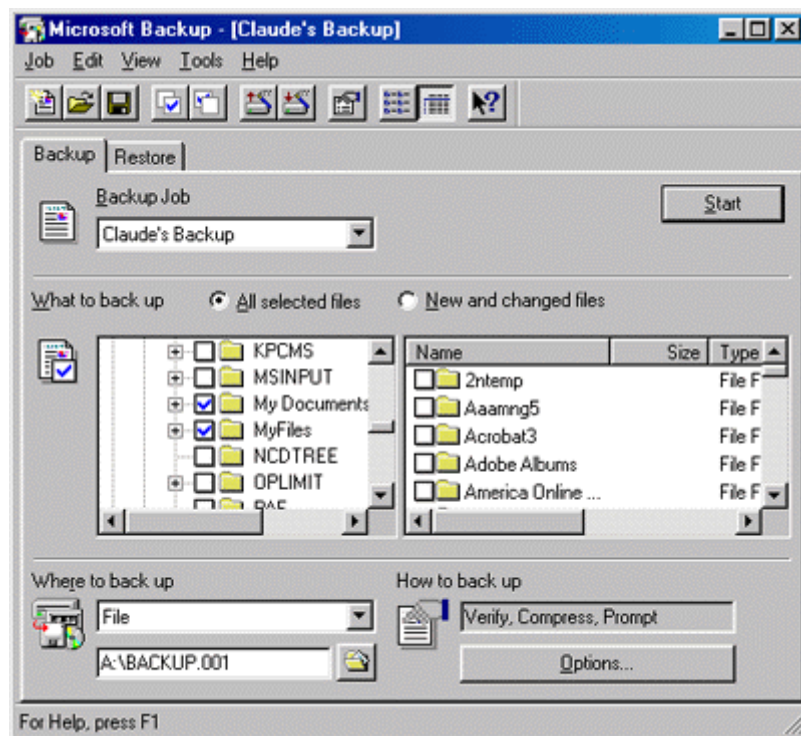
Microsoft Backup - [Claude's Backup]

Job Edit View Tools Help

Backup | Restore

Backup Job

Claude's Backup

Start

What to back up ⦿ All selected files ○ New and changed files

KPCMS
MSINPUT
My Documents
MyFiles
NCDTREE
OPLIMIT
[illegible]

| Name | Size | Type |
|---|---|---|
| 2ntemp | | File F |
| Aaamng5 | | File F |
| Acrobat3 | | File F |
| Adobe Albums | | File F |
| America Online ... | | File F |

Where to back up

File

A:\BACKUP.001

How to back up

Verify, Compress, Prompt

Options...

For Help, press F1